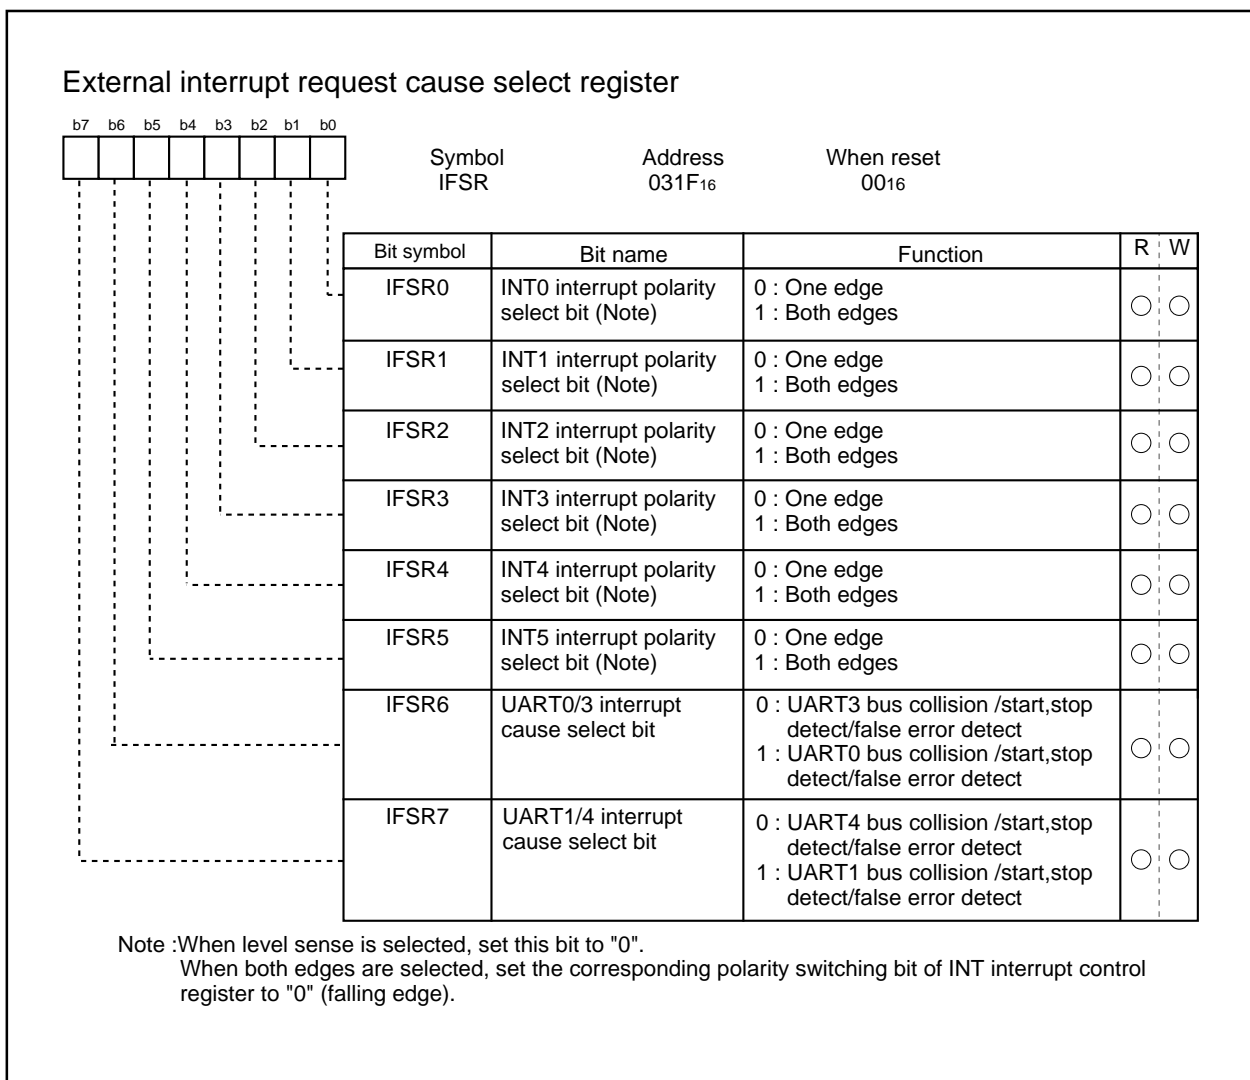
External interrupt request cause select register

b7 b6 b5 b4 b3 b2 b1 b0

Symbol IFSR

Address $031F_{16}$

When reset $00_{16}$

| Bit symbol | Bit name | Function | R | W |
|---|---|---|---|---|
| IFSR0 | INT0 interrupt polarity select bit (Note) | 0 : One edge<br>1 : Both edges | ○ | ○ |
| IFSR1 | INT1 interrupt polarity select bit (Note) | 0 : One edge<br>1 : Both edges | ○ | ○ |
| IFSR2 | INT2 interrupt polarity select bit (Note) | 0 : One edge<br>1 : Both edges | ○ | ○ |
| IFSR3 | INT3 interrupt polarity select bit (Note) | 0 : One edge<br>1 : Both edges | ○ | ○ |
| IFSR4 | INT4 interrupt polarity select bit (Note) | 0 : One edge<br>1 : Both edges | ○ | ○ |
| IFSR5 | INT5 interrupt polarity select bit (Note) | 0 : One edge<br>1 : Both edges | ○ | ○ |
| IFSR6 | UART0/3 interrupt cause select bit | 0 : UART3 bus collision /start,stop detect/false error detect<br>1 : UART0 bus collision /start,stop detect/false error detect | ○ | ○ |
| IFSR7 | UART1/4 interrupt cause select bit | 0 : UART4 bus collision /start,stop detect/false error detect<br>1 : UART1 bus collision /start,stop detect/false error detect | ○ | ○ |

Note :When level sense is selected, set this bit to "0".
When both edges are selected, set the corresponding polarity switching bit of INT interrupt control register to "0" (falling edge).